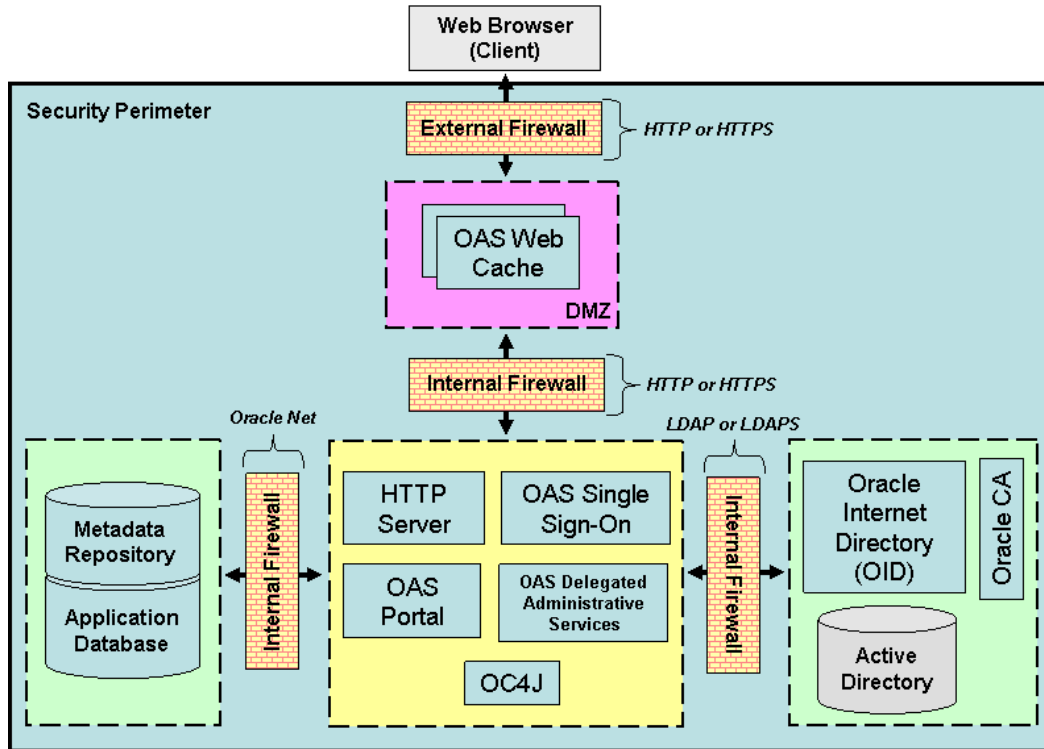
Web Browser (Client)

Security Perimeter

External Firewall

HTTP or HTTPS

OAS Web Cache

DMZ

Internal Firewall

HTTP or HTTPS

Oracle Net

LDAP or LDAPS

Metadata Repository

Application Database

Internal Firewall

HTTP Server

OAS Single Sign-On

OAS Portal

OAS Delegated Administrative Services

OC4J

Internal Firewall

Oracle Internet Directory (OID)

Oracle CA

Active Directory